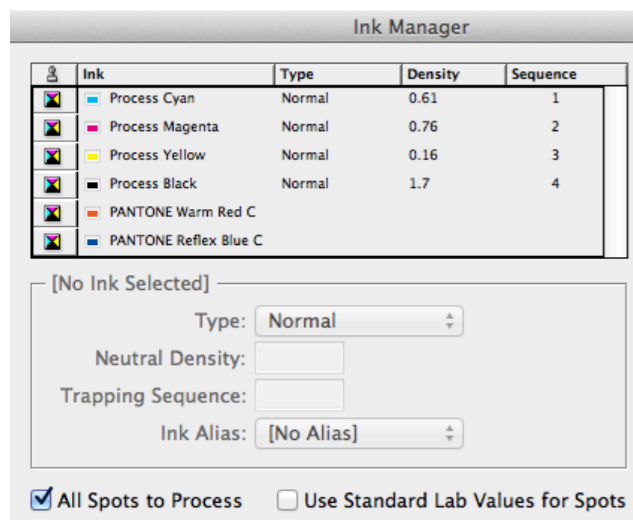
Ink Manager

| | Ink | Type | Density | Sequence |
|---|---|---|---|---|
| | Process Cyan | Normal | 0.61 | 1 |
| | Process Magenta | Normal | 0.76 | 2 |
| | Process Yellow | Normal | 0.16 | 3 |
| | Process Black | Normal | 1.7 | 4 |
| | PANTONE Warm Red C | | | |
| | PANTONE Reflex Blue C | | | |

[No Ink Selected]

Type: Normal

Neutral Density:

Trapping Sequence:

Ink Alias: [No Alias]

All Spots to Process

Use Standard Lab Values for Spots